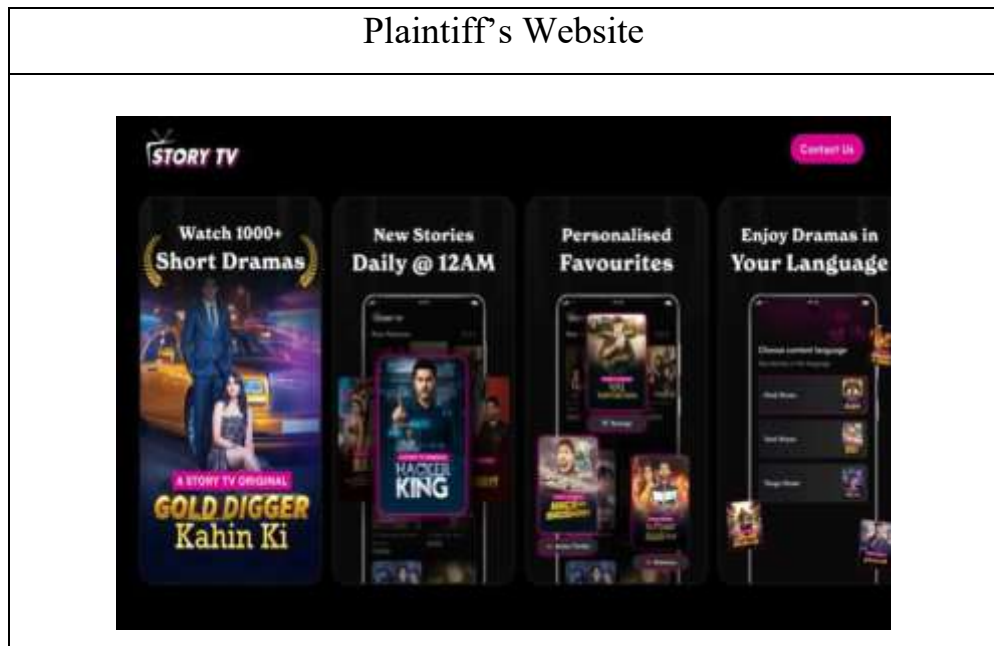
Plaintiff’s Website

STORY TV

Contact Us

Watch 1000+ Short Dramas

A STORY TV ORIGINAL

GOLD DIGGER Kahin Ki

New Stories Daily @ 12AM

HACKER KING

Personalised Favourites

Enjoy Dramas in Your Language

Choose content language